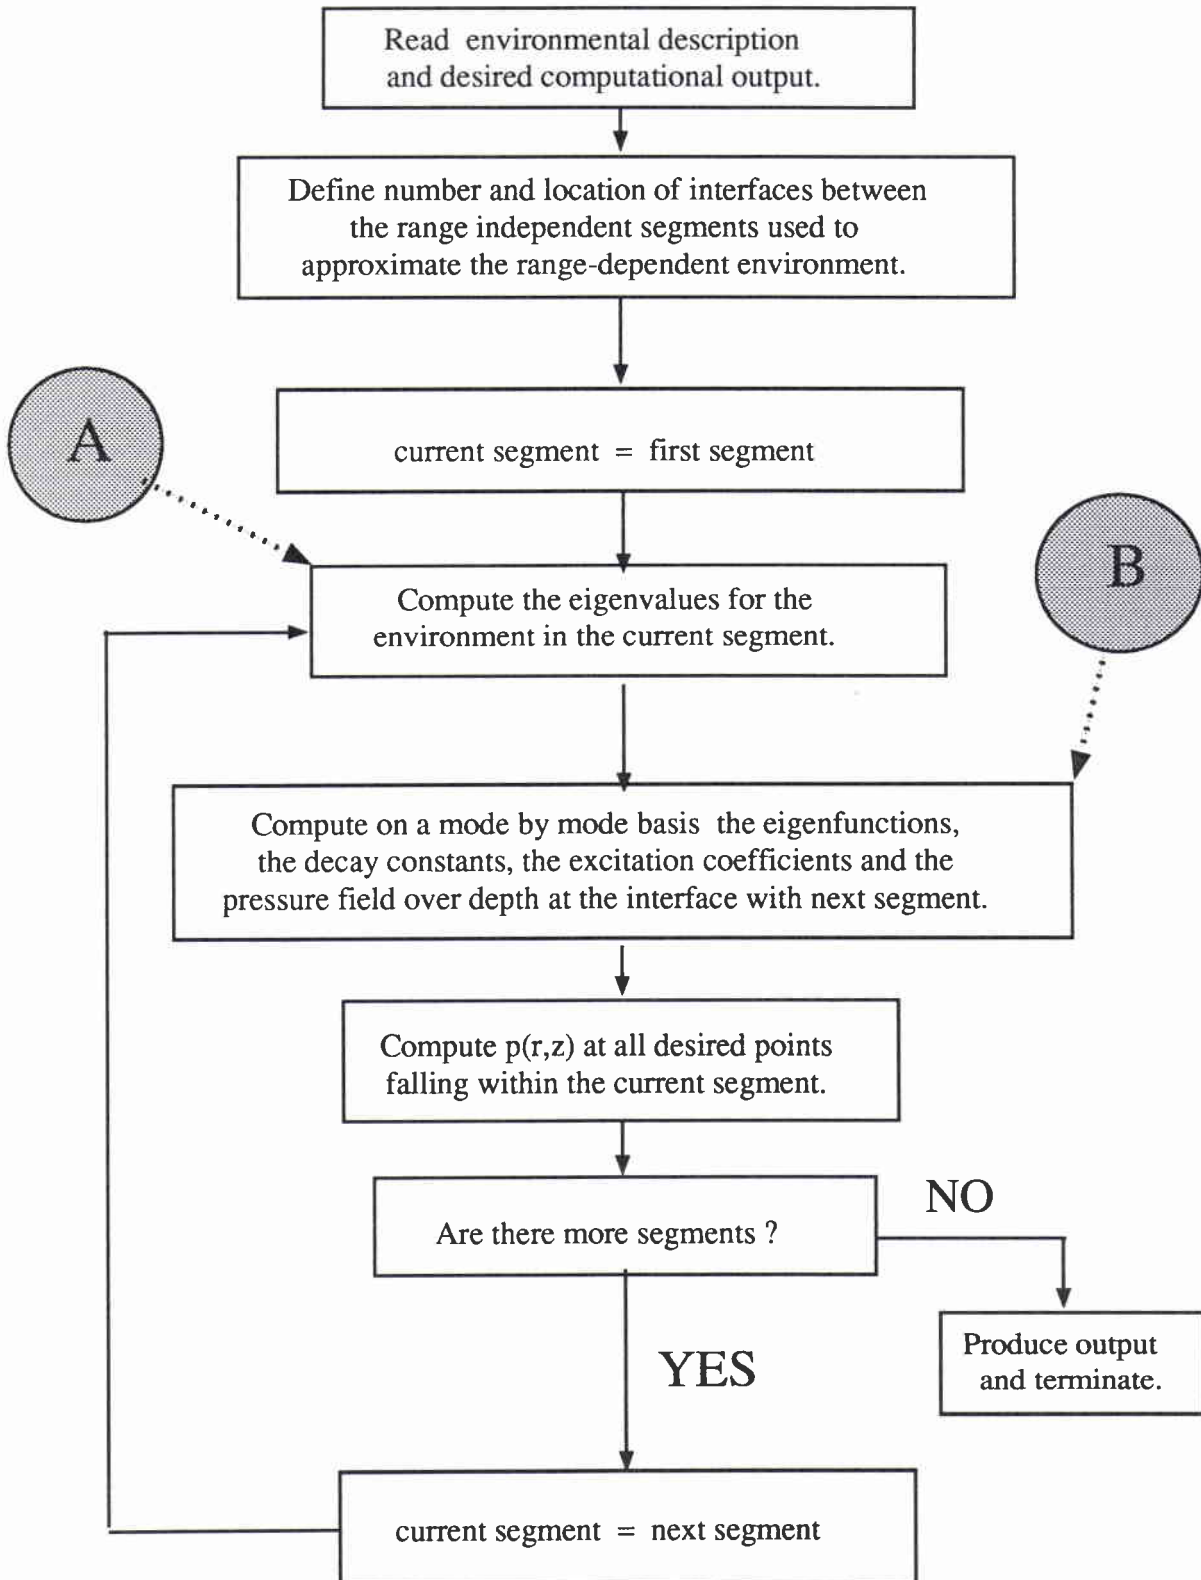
Read environmental description and desired computational output.

Define number and location of interfaces between the range independent segments used to approximate the range-dependent environment.

A

current segment = first segment

B

Compute the eigenvalues for the environment in the current segment.

Compute on a mode by mode basis the eigenfunctions, the decay constants, the excitation coefficients and the pressure field over depth at the interface with next segment.

Compute p(r,z) at all desired points falling within the current segment.

Are there more segments ?

NO

Produce output and terminate.

YES

current segment = next segment